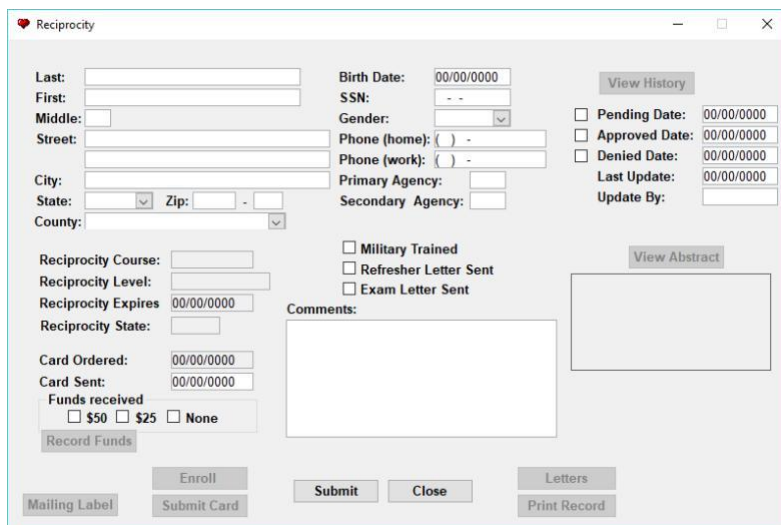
Reciprocity

Last:
First:
Middle:
Street:

City:
State: Zip: -
County:

Birth Date: 00/00/0000
SSN: - -
Gender:
Phone (home): ( ) -
Phone (work): ( ) -
Primary Agency:
Secondary Agency:

View History

Pending Date: 00/00/0000
Approved Date: 00/00/0000
Denied Date: 00/00/0000
Last Update: 00/00/0000
Update By:

Reciprocity Course:
Reciprocity Level:
Reciprocity Expires 00/00/0000
Reciprocity State:

Military Trained
Refresher Letter Sent
Exam Letter Sent

Comments:

View Abstract

Card Ordered: 00/00/0000
Card Sent: 00/00/0000
Funds received
$50 $25 None
Record Funds

Enroll
Submit Card
Mailing Label
Submit
Close
Letters
Print Record